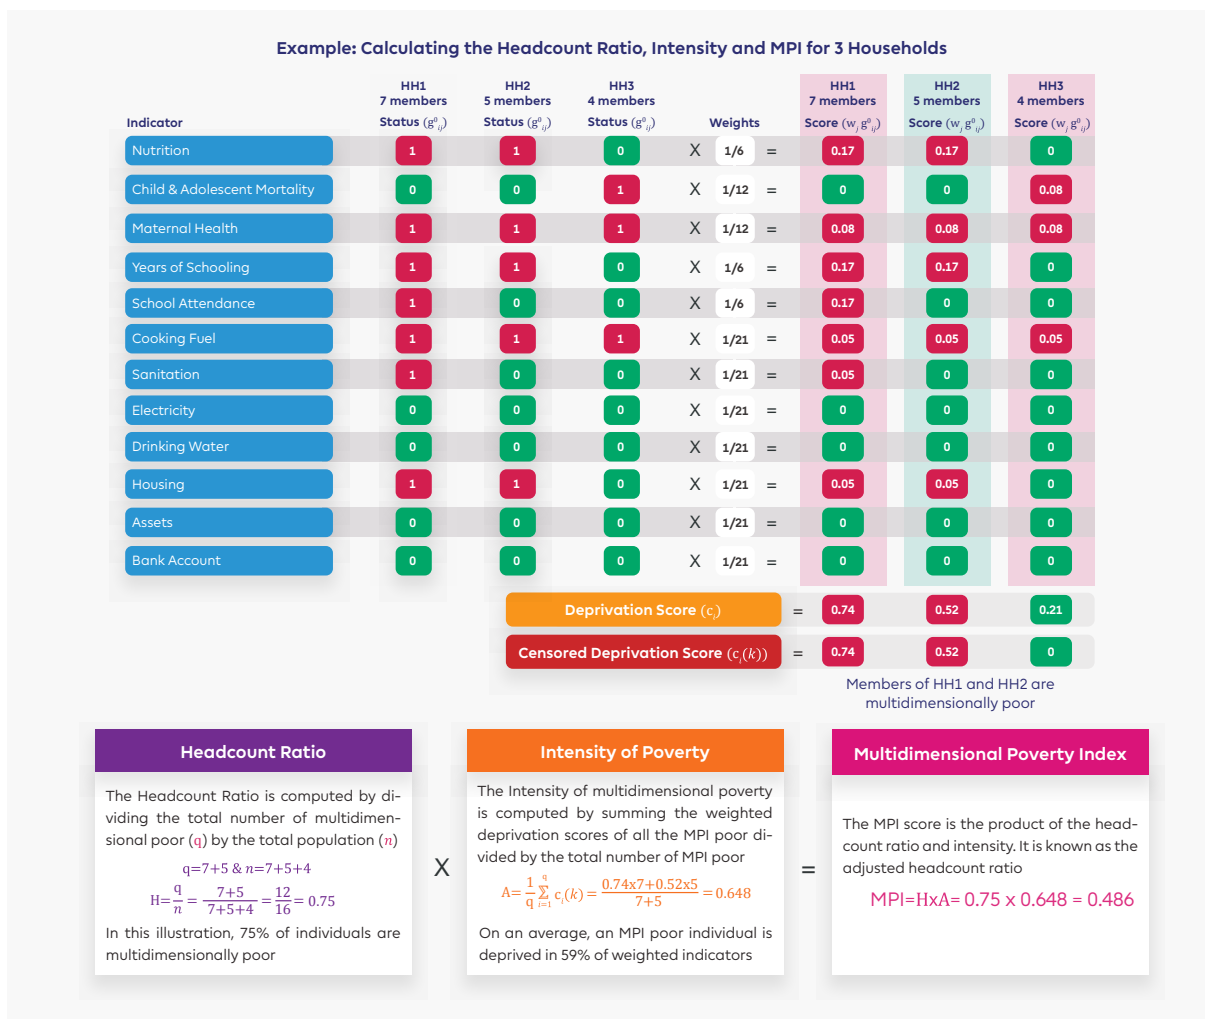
Example: Calculating the Headcount Ratio, Intensity and MPI for 3 Households

| Indicator | HH1 7 members Status ($g^0_{ij}$) | HH2 5 members Status ($g^0_{ij}$) | HH3 4 members Status ($g^0_{ij}$) | | Weights | | HH1 7 members Score ($w_j g^0_{ij}$) | HH2 5 members Score ($w_j g^0_{ij}$) | HH3 4 members Score ($w_j g^0_{ij}$) |
|---|---|---|---|---|---|---|---|---|---|
| Nutrition | 1 | 1 | 0 | X | 1/6 | = | 0.17 | 0.17 | 0 |
| Child & Adolescent Mortality | 0 | 0 | 1 | X | 1/12 | = | 0 | 0 | 0.08 |
| Maternal Health | 1 | 1 | 1 | X | 1/12 | = | 0.08 | 0.08 | 0.08 |
| Years of Schooling | 1 | 1 | 0 | X | 1/6 | = | 0.17 | 0.17 | 0 |
| School Attendance | 1 | 0 | 0 | X | 1/6 | = | 0.17 | 0 | 0 |
| Cooking Fuel | 1 | 1 | 1 | X | 1/21 | = | 0.05 | 0.05 | 0.05 |
| Sanitation | 1 | 0 | 0 | X | 1/21 | = | 0.05 | 0 | 0 |
| Electricity | 0 | 0 | 0 | X | 1/21 | = | 0 | 0 | 0 |
| Drinking Water | 0 | 0 | 0 | X | 1/21 | = | 0 | 0 | 0 |
| Housing | 1 | 1 | 0 | X | 1/21 | = | 0.05 | 0.05 | 0 |
| Assets | 0 | 0 | 0 | X | 1/21 | = | 0 | 0 | 0 |
| Bank Account | 0 | 0 | 0 | X | 1/21 | = | 0 | 0 | 0 |

Deprivation Score ($c_i$) = 0.74 0.52 0.21

Censored Deprivation Score ($c_i(k)$) = 0.74 0.52 0

Members of HH1 and HH2 are multidimensionally poor

Headcount Ratio

The Headcount Ratio is computed by dividing the total number of multidimensional poor ($q$) by the total population ($n$)

$q=7+5$ & $n=7+5+4$

$H=\frac{q}{n}=\frac{7+5}{7+5+4}=\frac{12}{16}=0.75$

In this illustration, 75% of individuals are multidimensionally poor

X

Intensity of Poverty

The Intensity of multidimensional poverty is computed by summing the weighted deprivation scores of all the MPI poor divided by the total number of MPI poor

$A=\frac{1}{q}\sum_{i=1}^{q}c_i(k)=\frac{0.74x7+0.52x5}{7+5}=0.648$

On an average, an MPI poor individual is deprived in 59% of weighted indicators

=

Multidimensional Poverty Index

The MPI score is the product of the headcount ratio and intensity. It is known as the adjusted headcount ratio

MPI=HxA= 0.75 x 0.648 = 0.486